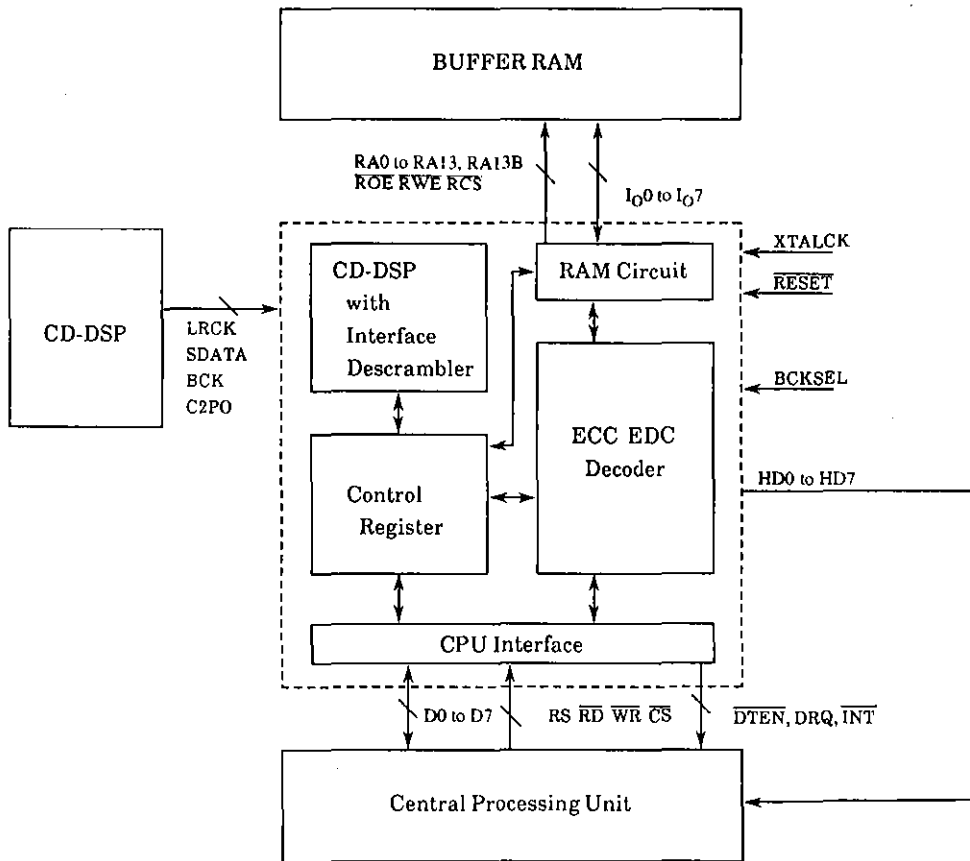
BUFFER RAM

RA0 to RA13, RA13B
$\overline{ROE}$ $\overline{RWE}$ $\overline{RCS}$

$I_O0$ to $I_O7$

XTALCK

$\overline{RESET}$

CD-DSP

LRCK
SDATA
BCK
C2PO

CD-DSP with Interface Descrambler

RAM Circuit

BCKSEL

ECC EDC Decoder

Control Register

HD0 to HD7

CPU Interface

D0 to D7

RS $\overline{RD}$ $\overline{WR}$ $\overline{CS}$

$\overline{DTEN}$, DRQ, $\overline{INT}$

Central Processing Unit